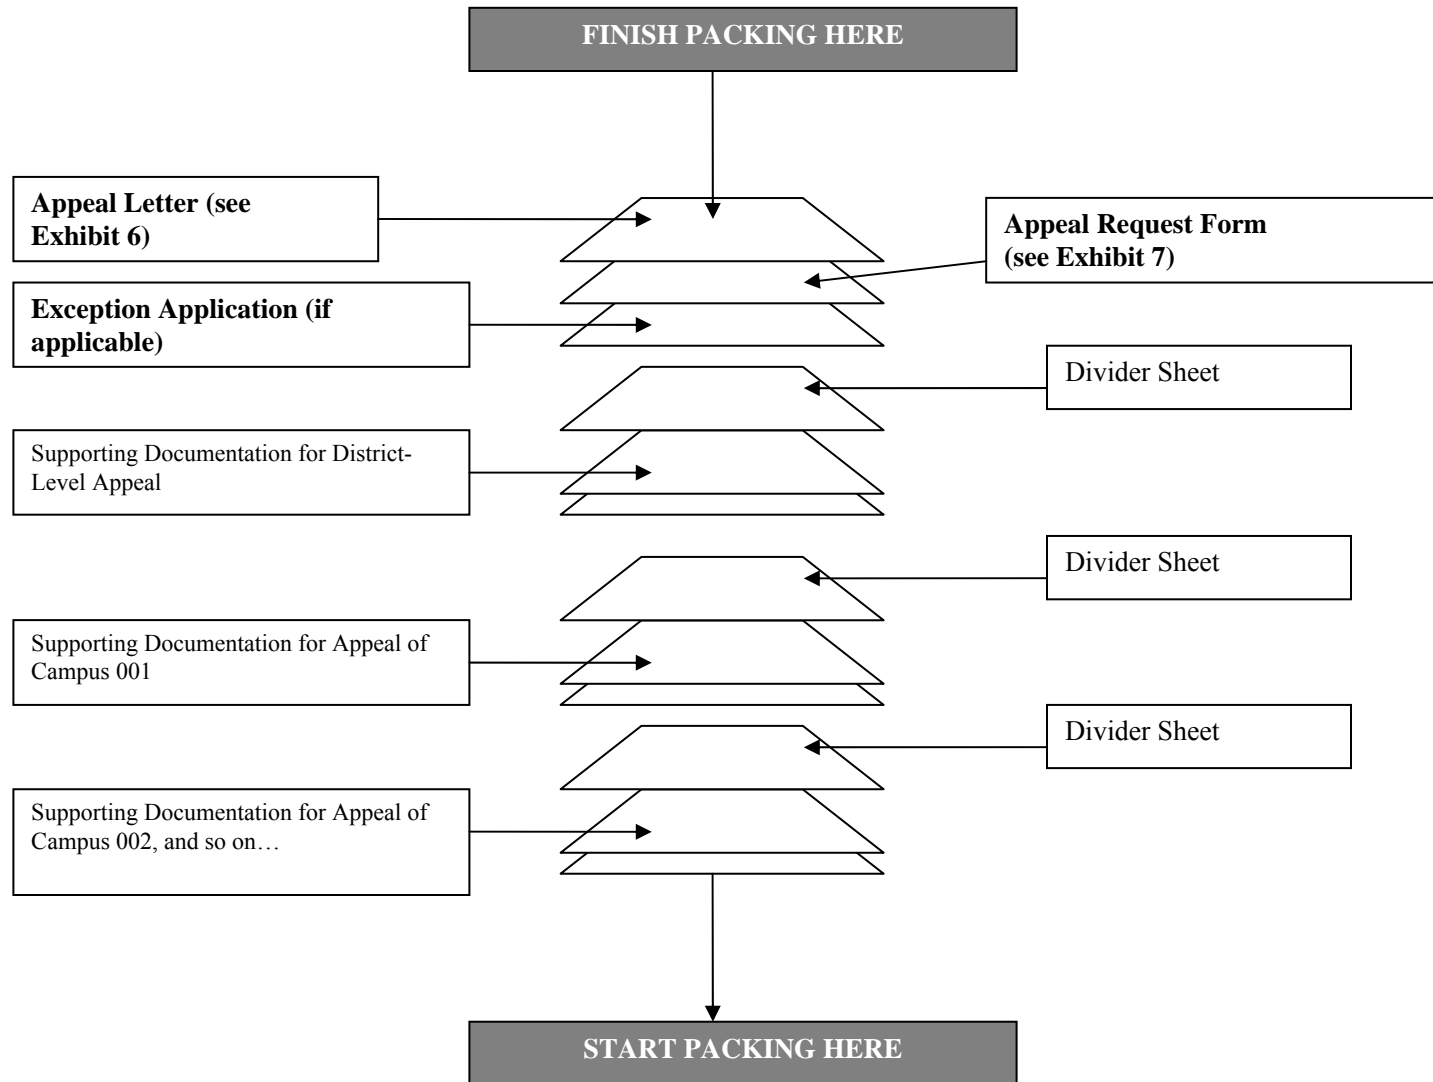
FINISH PACKING HERE

Appeal Letter (see Exhibit 6)

Appeal Request Form (see Exhibit 7)

Exception Application (if applicable)

Divider Sheet

Supporting Documentation for District-Level Appeal

Divider Sheet

Supporting Documentation for Appeal of Campus 001

Divider Sheet

Supporting Documentation for Appeal of Campus 002, and so on…

START PACKING HERE